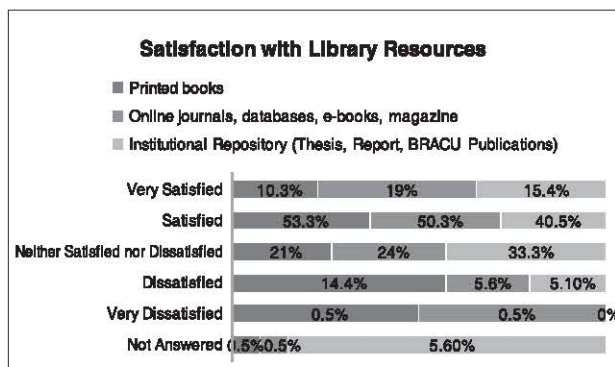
Satisfaction with Library Resources

Printed books

Online journals, databases, e-books, magazine

Institutional Repository (Thesis, Report, BRACU Publications)

Very Satisfied 10.3% 19% 15.4%

Satisfied 53.3% 50.3% 40.5%

Neither Satisfied nor Dissatisfied 21% 24% 33.3%

Dissatisfied 14.4% 5.6% 5.10%

Very Dissatisfied 0.5% 0.5% 0%

Not Answered 0.5% 0.5% 5.60%